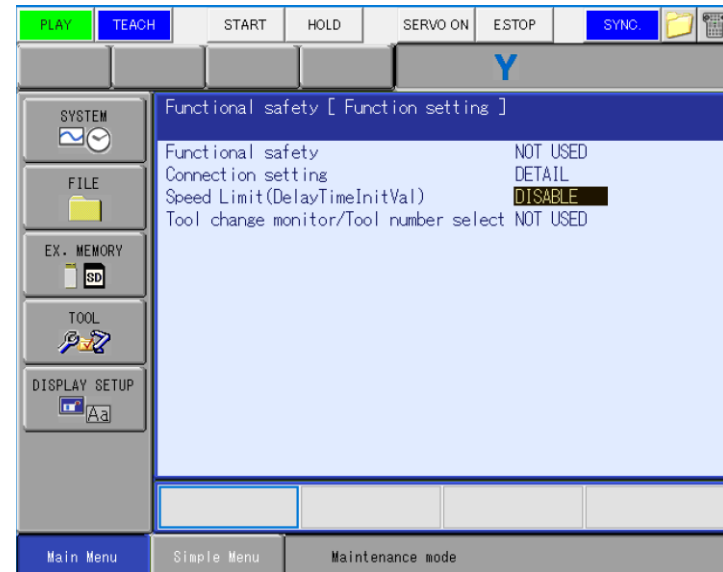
PLAY TEACH START HOLD SERVO ON ESTOP SYNC.

Y

SYSTEM

FILE

EX. MEMORY

SD

TOOL

DISPLAY SETUP

Aa

Functional safety [ Function setting ]

| | |
|---|---|
| Functional safety | NOT USED |
| Connection setting | DETAIL |
| Speed Limit(DelayTimeInitVal) | DISABLE |
| Tool change monitor/Tool number select | NOT USED |

Main Menu Simple Menu Maintenance mode